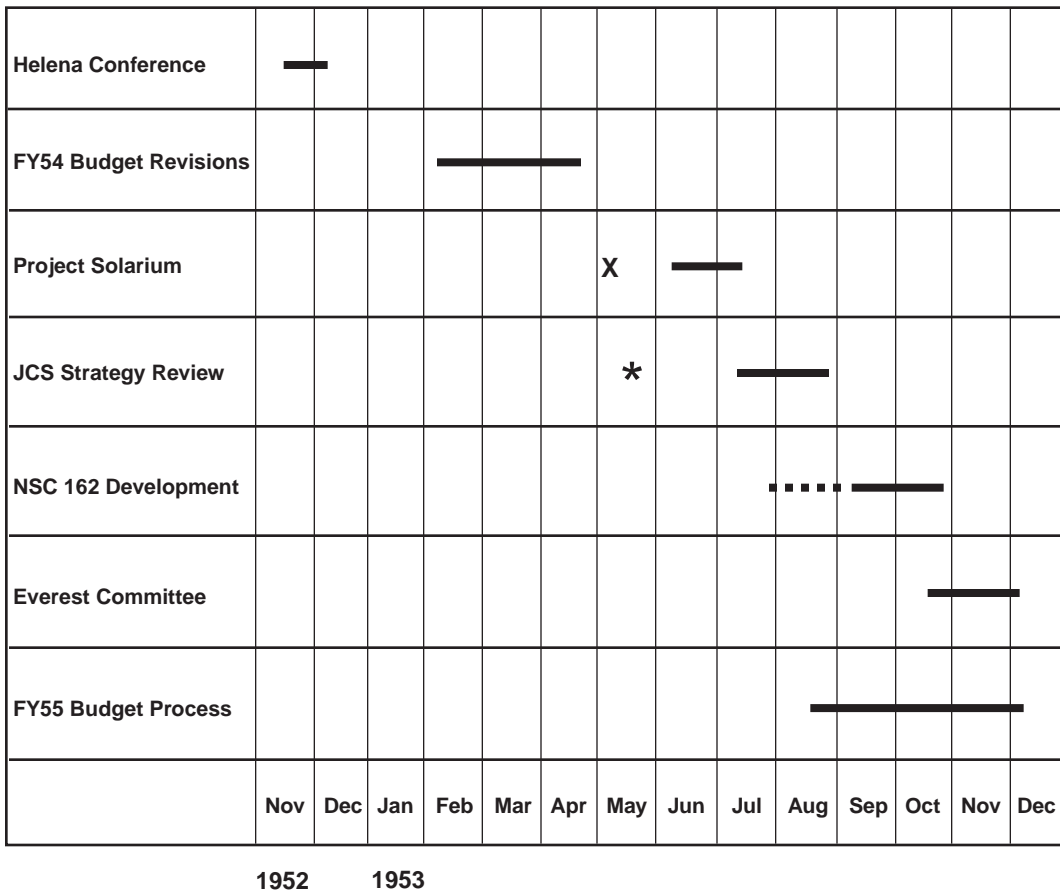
| | | | | | | | | | | | | | | |
|---|---|---|---|---|---|---|---|---|---|---|---|---|---|---|
| Helena Conference | | | | | | | | | | | | | | |
| FY54 Budget Revisions | | | | | | | | | | | | | | |
| Project Solarium | | | | | | | X | | | | | | | |
| JCS Strategy Review | | | | | | | * | | | | | | | |
| NSC 162 Development | | | | | | | | | | | | | | |
| Everest Committee | | | | | | | | | | | | | | |
| FY55 Budget Process | | | | | | | | | | | | | | |
| | Nov | Dec | Jan | Feb | Mar | Apr | May | Jun | Jul | Aug | Sep | Oct | Nov | Dec |

1952 1953